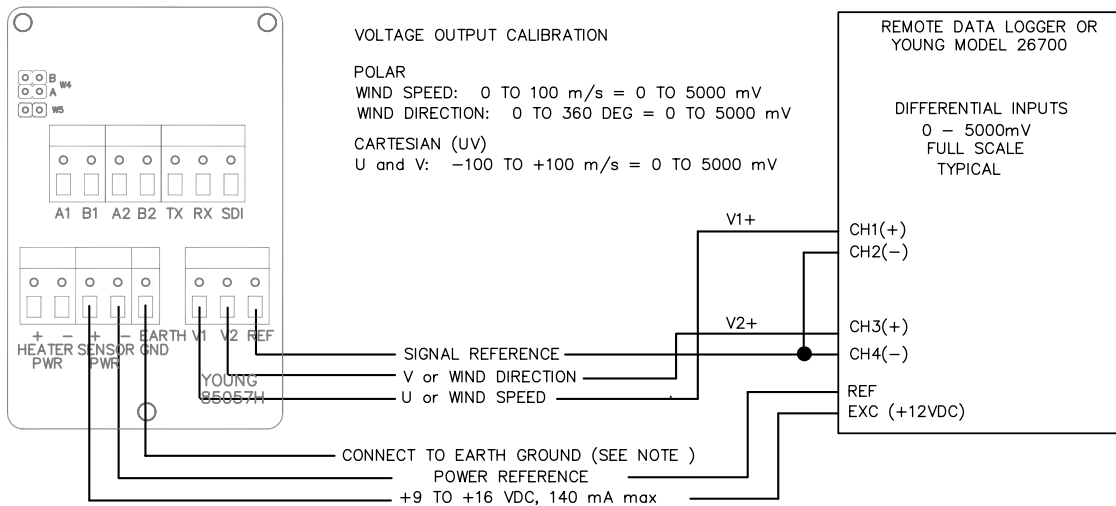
B W4
A
W5

A1 B1 A2 B2 TX RX SDI

+ − + − EARTH V1 V2 REF
HEATER SENSOR GND
PWR PWR

YOUNG
85057H

VOLTAGE OUTPUT CALIBRATION

POLAR
WIND SPEED: 0 TO 100 m/s = 0 TO 5000 mV
WIND DIRECTION: 0 TO 360 DEG = 0 TO 5000 mV

CARTESIAN (UV)
U and V: −100 TO +100 m/s = 0 TO 5000 mV

REMOTE DATA LOGGER OR YOUNG MODEL 26700

DIFFERENTIAL INPUTS
0 − 5000mV
FULL SCALE
TYPICAL

V1+
V2+

CH1(+)
CH2(−)
CH3(+)
CH4(−)
REF
EXC (+12VDC)

SIGNAL REFERENCE
V or WIND DIRECTION
U or WIND SPEED
CONNECT TO EARTH GROUND (SEE NOTE )
POWER REFERENCE
+9 TO +16 VDC, 140 mA max